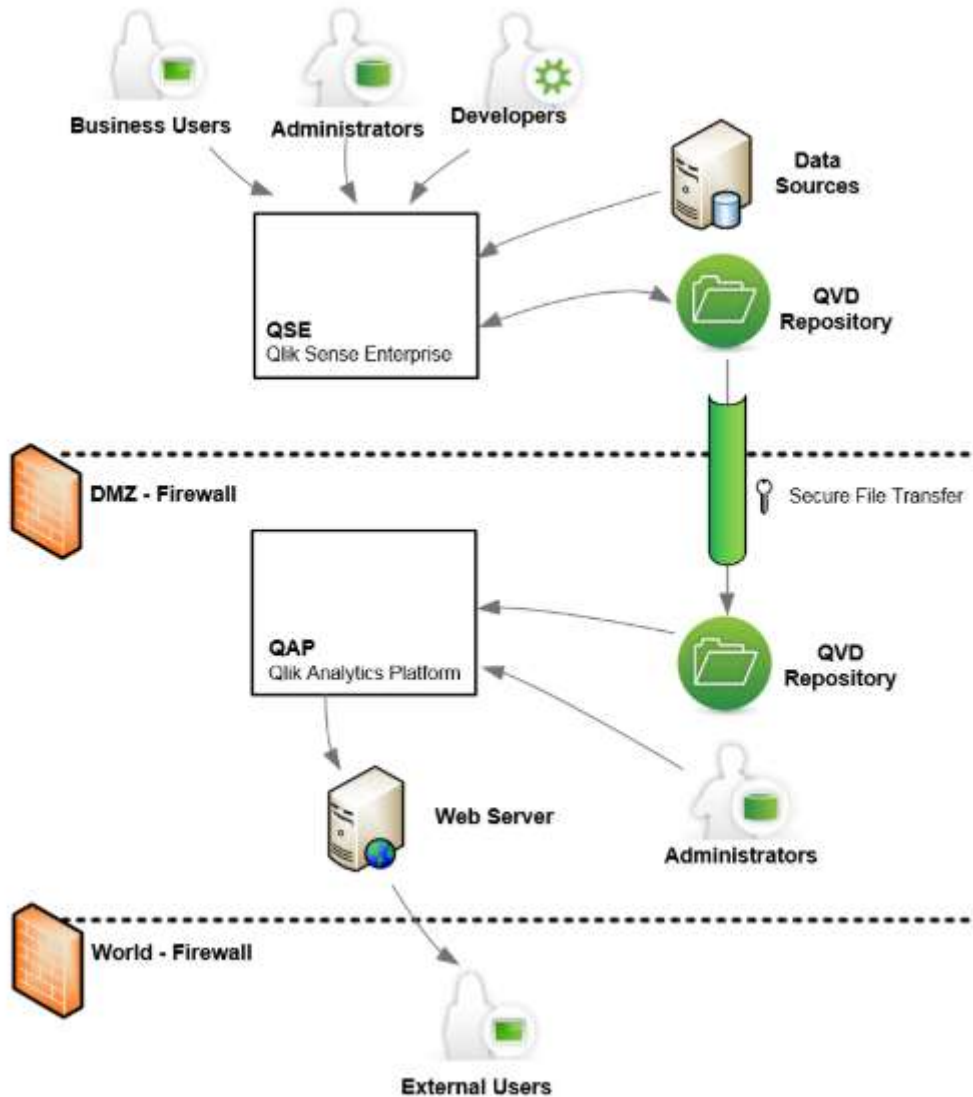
Business Users

Administrators

Developers

Data Sources

QSE
Qlik Sense Enterprise

QVD Repository

DMZ - Firewall

Secure File Transfer

QAP
Qlik Analytics Platform

QVD Repository

Web Server

Administrators

World - Firewall

External Users